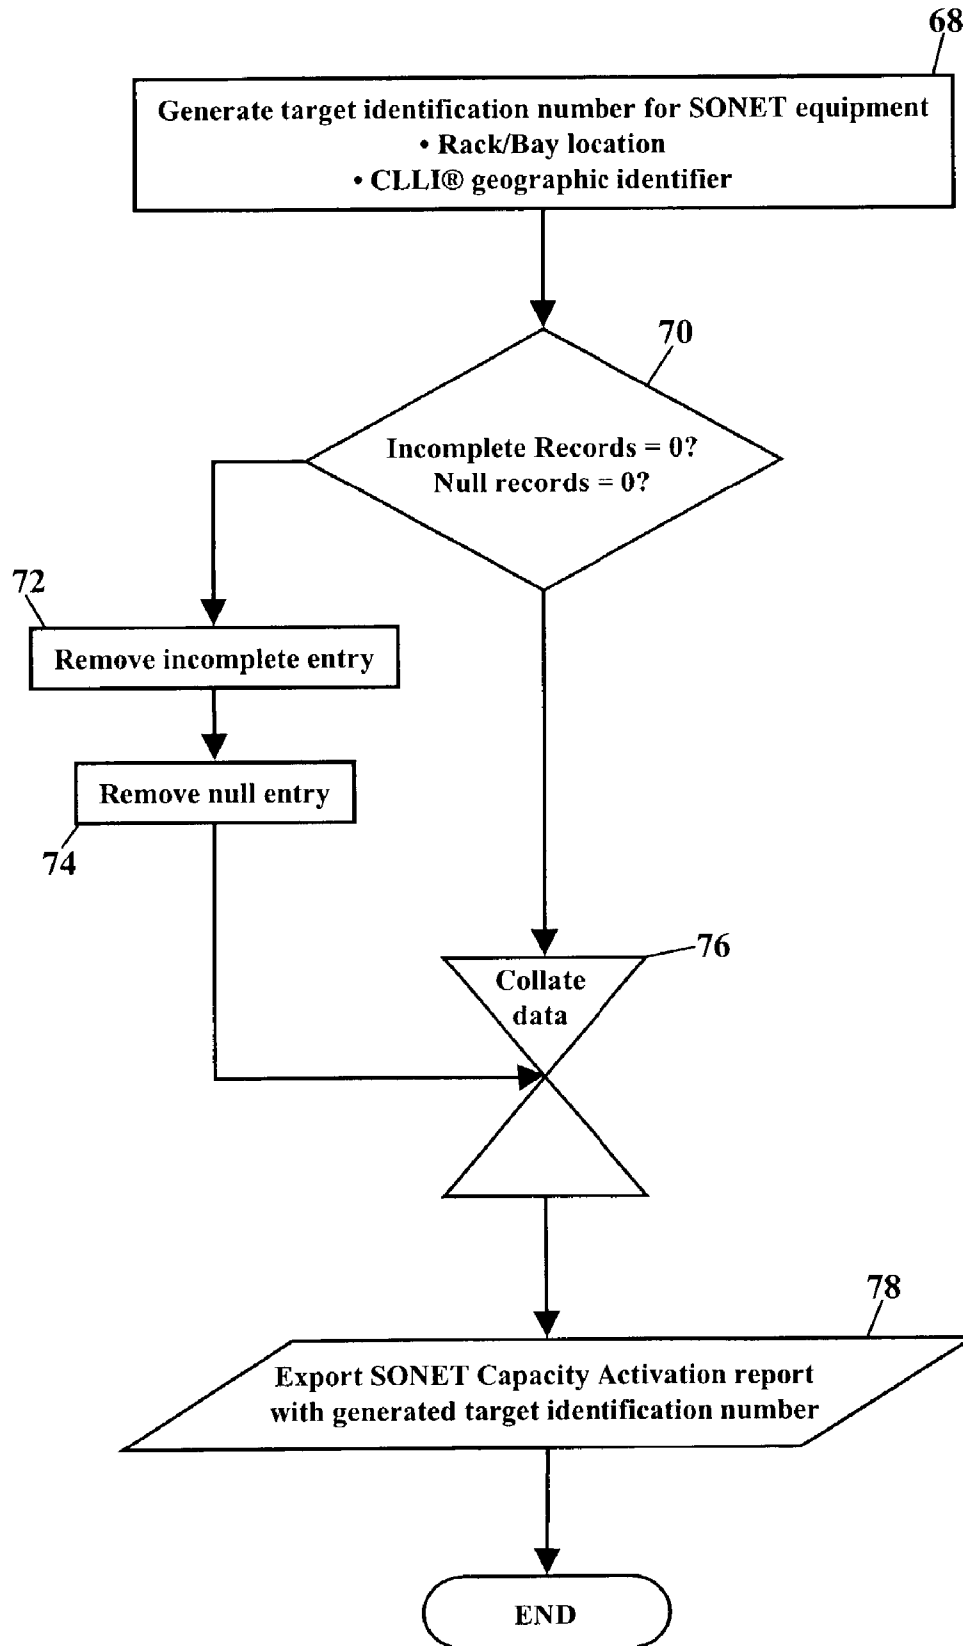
68

Generate target identification number for SONET equipment
• Rack/Bay location
• CLLI® geographic identifier

70

Incomplete Records = 0?
Null records = 0?

72

Remove incomplete entry

Remove null entry

74

76

Collate data

78

Export SONET Capacity Activation report with generated target identification number

END